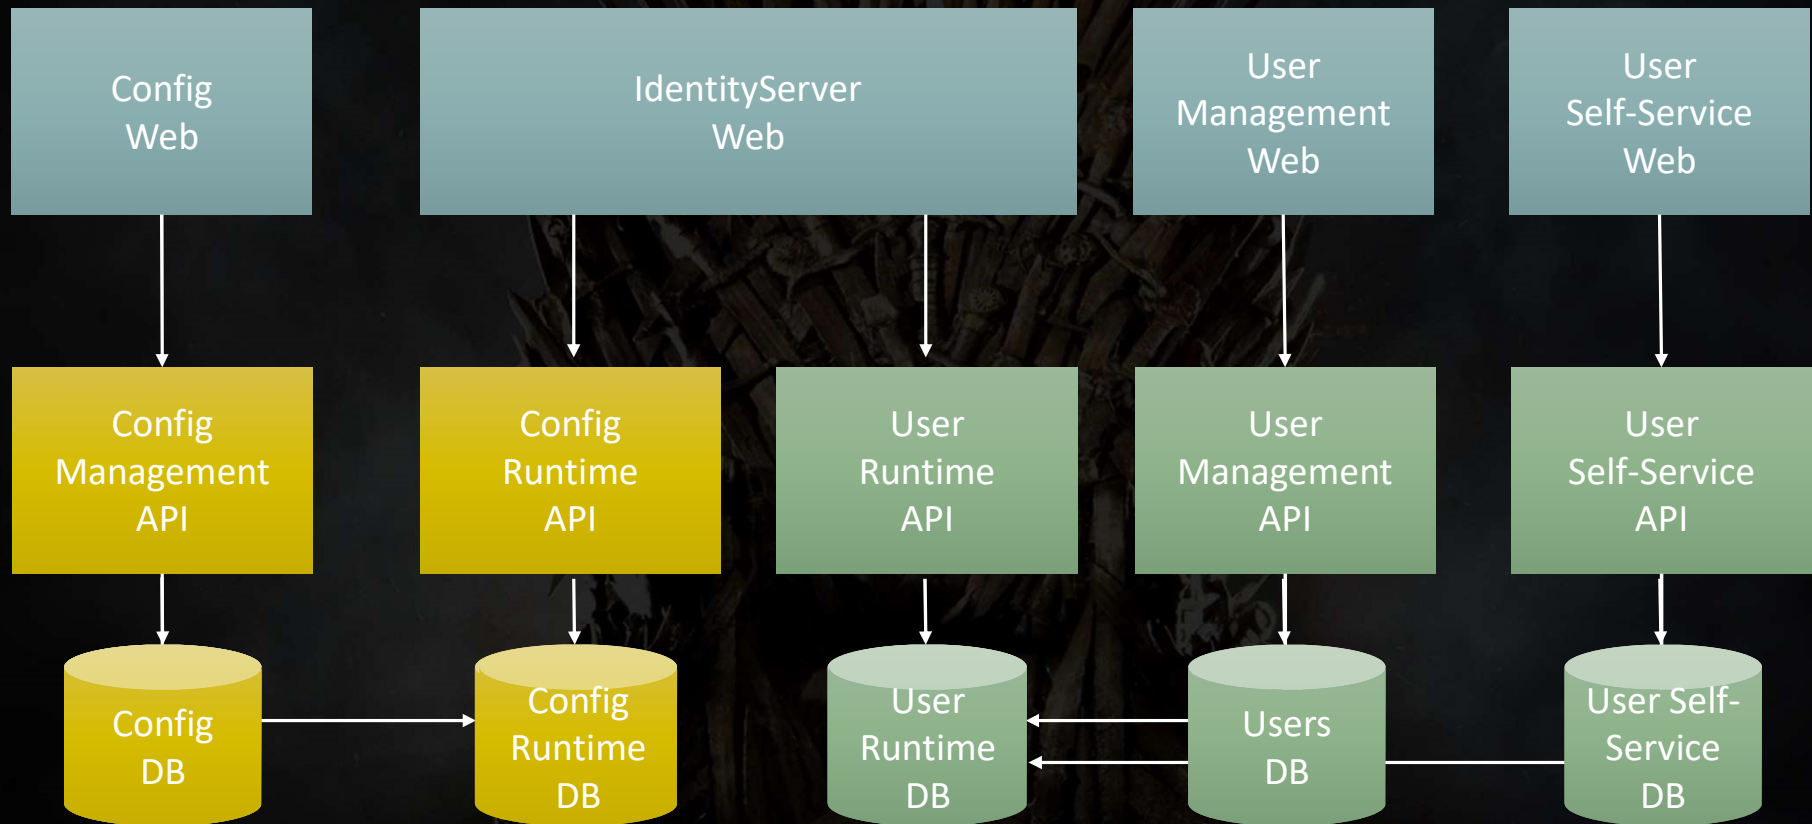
Config Web

IdentityServer Web

User Management Web

User Self-Service Web

Config Management API

Config Runtime API

User Runtime API

User Management API

User Self-Service API

Config DB

Config Runtime DB

User Runtime DB

Users DB

User Self-Service DB